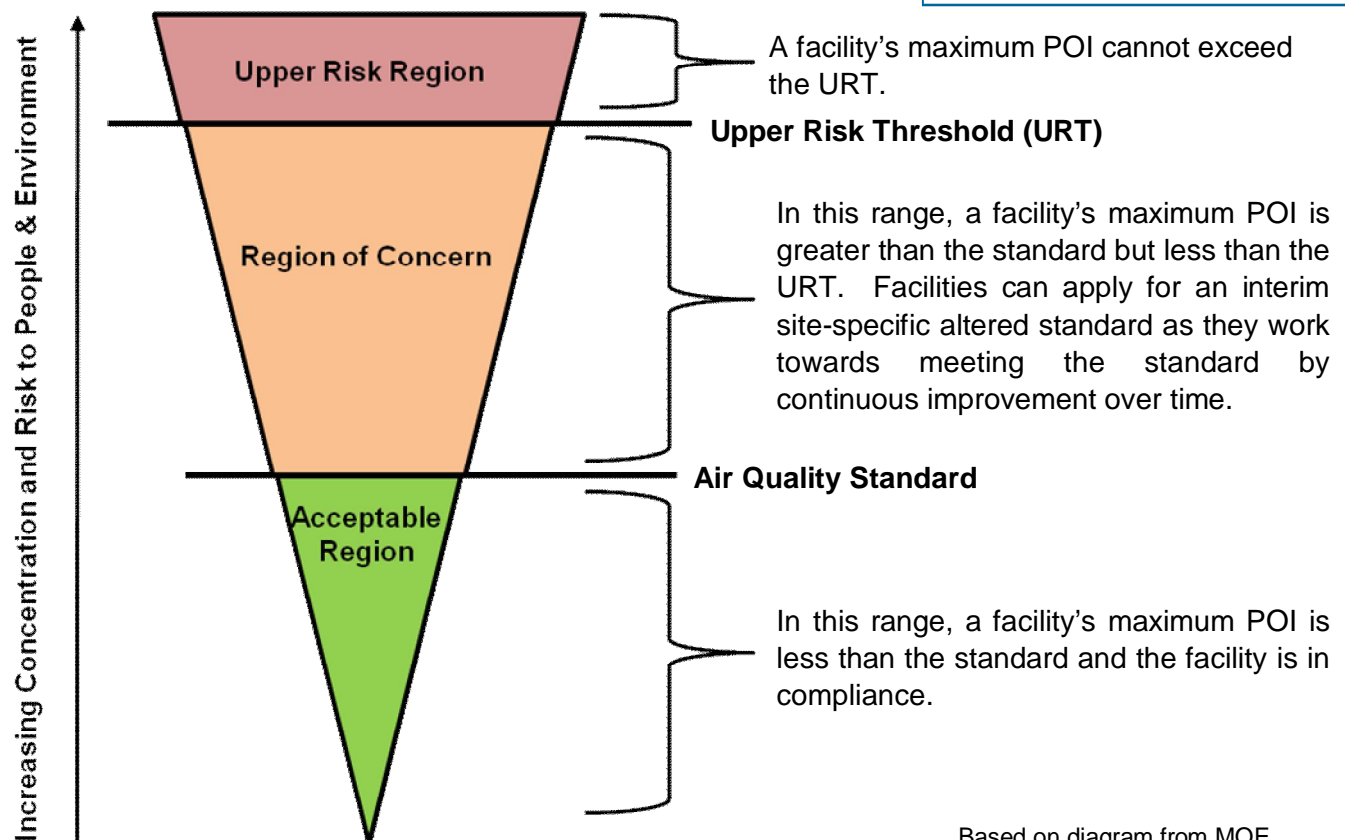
Increasing Concentration and Risk to People & Environment

Upper Risk Region

A facility's maximum POI cannot exceed the URT.

Upper Risk Threshold (URT)

Region of Concern

In this range, a facility's maximum POI is greater than the standard but less than the URT. Facilities can apply for an interim site-specific altered standard as they work towards meeting the standard by continuous improvement over time.

Air Quality Standard

Acceptable Region

In this range, a facility's maximum POI is less than the standard and the facility is in compliance.

Based on diagram from MOE